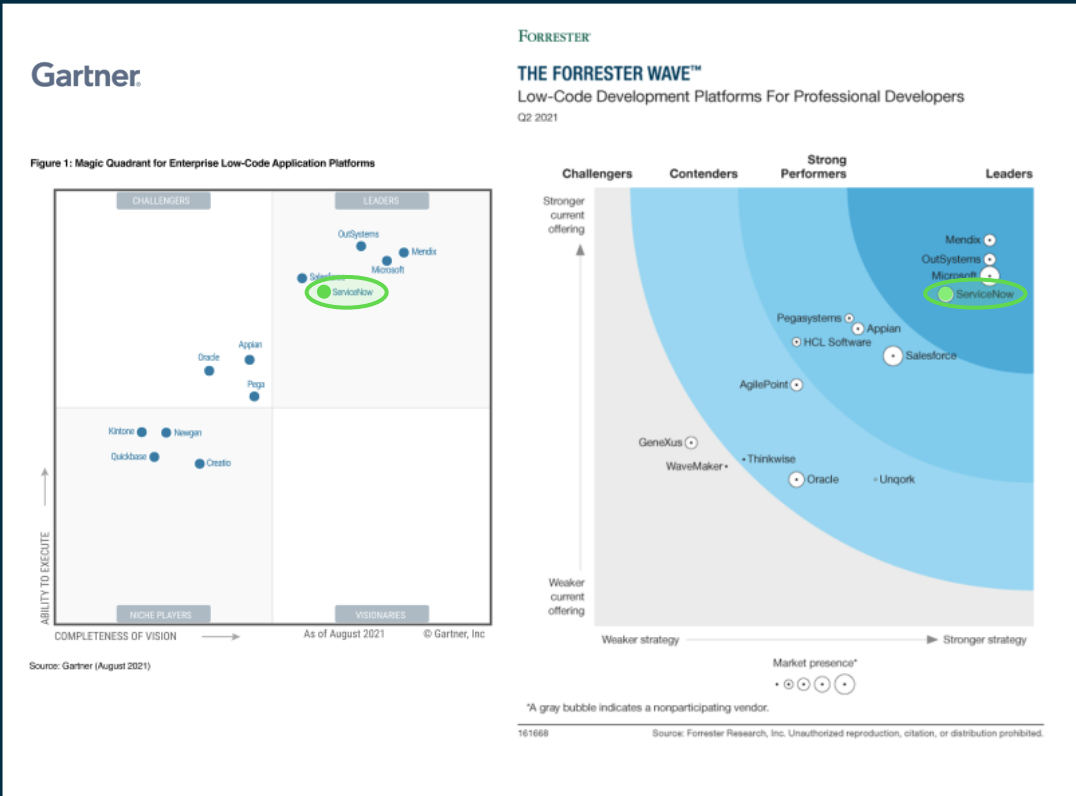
Gartner.

Figure 1: Magic Quadrant for Enterprise Low-Code Application Platforms

CHALLENGERS

LEADERS

OutSystems

Mendix

Microsoft

Salesforce

ServiceNow

Appian

Oracle

Pega

Kintone

Newgen

Quickbase

Creatio

ABILITY TO EXECUTE

NICHE PLAYERS

VISIONARIES

COMPLETENESS OF VISION

As of August 2021

© Gartner, Inc

Source: Gartner (August 2021)

FORRESTER

THE FORRESTER WAVE™

Low-Code Development Platforms For Professional Developers

Q2 2021

Challengers

Contenders

Strong Performers

Leaders

Stronger current offering

Mendix

OutSystems

Microsoft

ServiceNow

Pegasystems

Appian

HCL Software

Salesforce

AgilePoint

GeneXus

Thinkwise

WaveMaker

Oracle

Unqork

Weaker current offering

Weaker strategy

Stronger strategy

Market presence*

*A gray bubble indicates a nonparticipating vendor.

161668

Source: Forrester Research, Inc. Unauthorized reproduction, citation, or distribution prohibited.